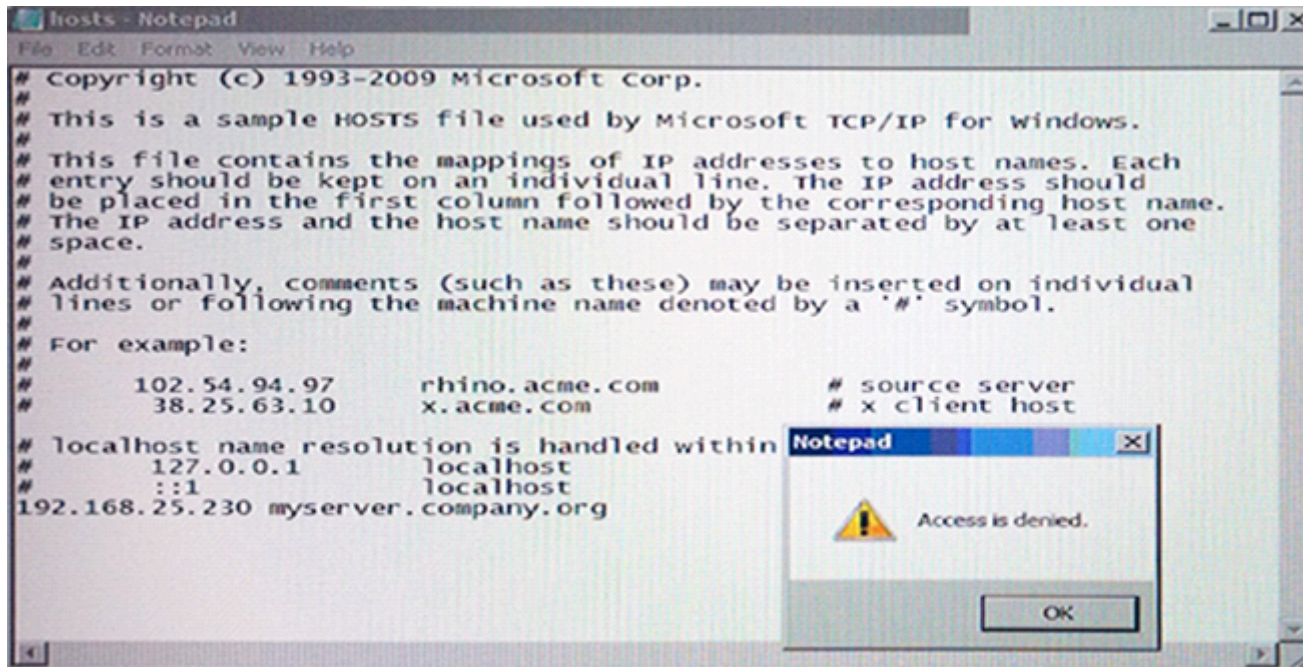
hosts - Notepad
File Edit Format View Help

# Copyright (c) 1993-2009 Microsoft Corp.
#
# This is a sample HOSTS file used by Microsoft TCP/IP for Windows.
#
# This file contains the mappings of IP addresses to host names. Each entry should be kept on an individual line. The IP address should be placed in the first column followed by the corresponding host name. The IP address and the host name should be separated by at least one space.
#
# Additionally, comments (such as these) may be inserted on individual lines or following the machine name denoted by a '#' symbol.
#
# For example:
#
#      102.54.94.97     rhino.acme.com          # source server
#       38.25.63.10     x.acme.com              # x client host

# localhost name resolution is handled within
#       127.0.0.1       localhost
#       ::1             localhost
192.168.25.230 myserver.company.org

Notepad
Access is denied.
OK